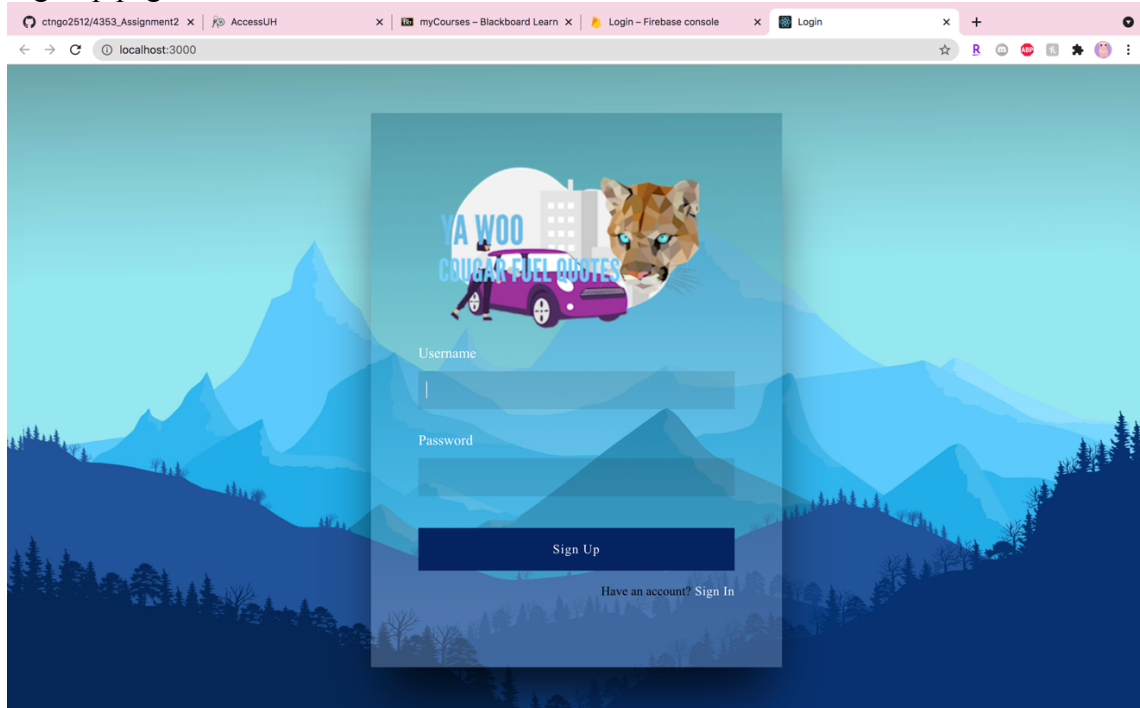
ctngo2512/4353_Assignment2 ×
AccessUH ×
myCourses – Blackboard Learn ×
Login – Firebase console ×
Login ×
+

localhost:3000

YA WOO
COUGAR FUEL QUOTES

Username

Password

Sign Up

Have an account? Sign In